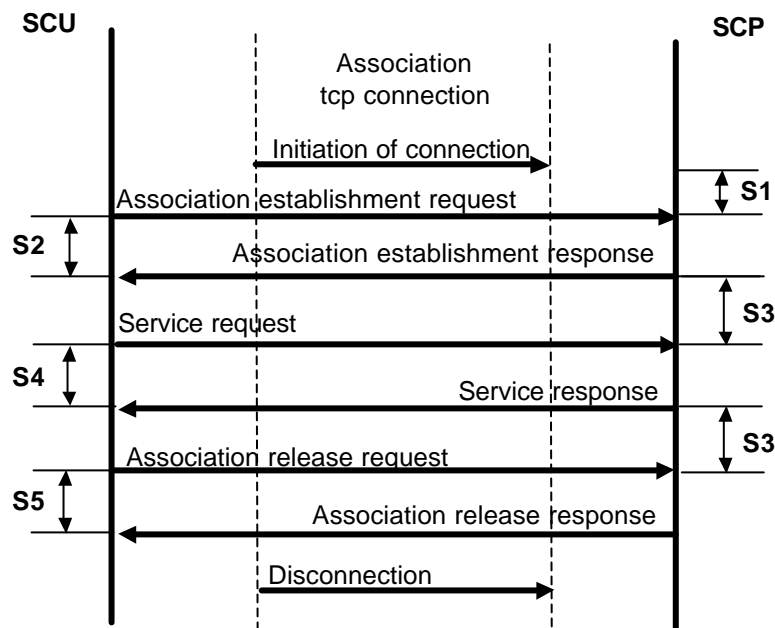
SCU

SCP

Association tcp connection

Initiation of connection

S1

Association establishment request

S2

Association establishment response

S3

Service request

S4

Service response

S3

Association release request

S5

Association release response

Disconnection